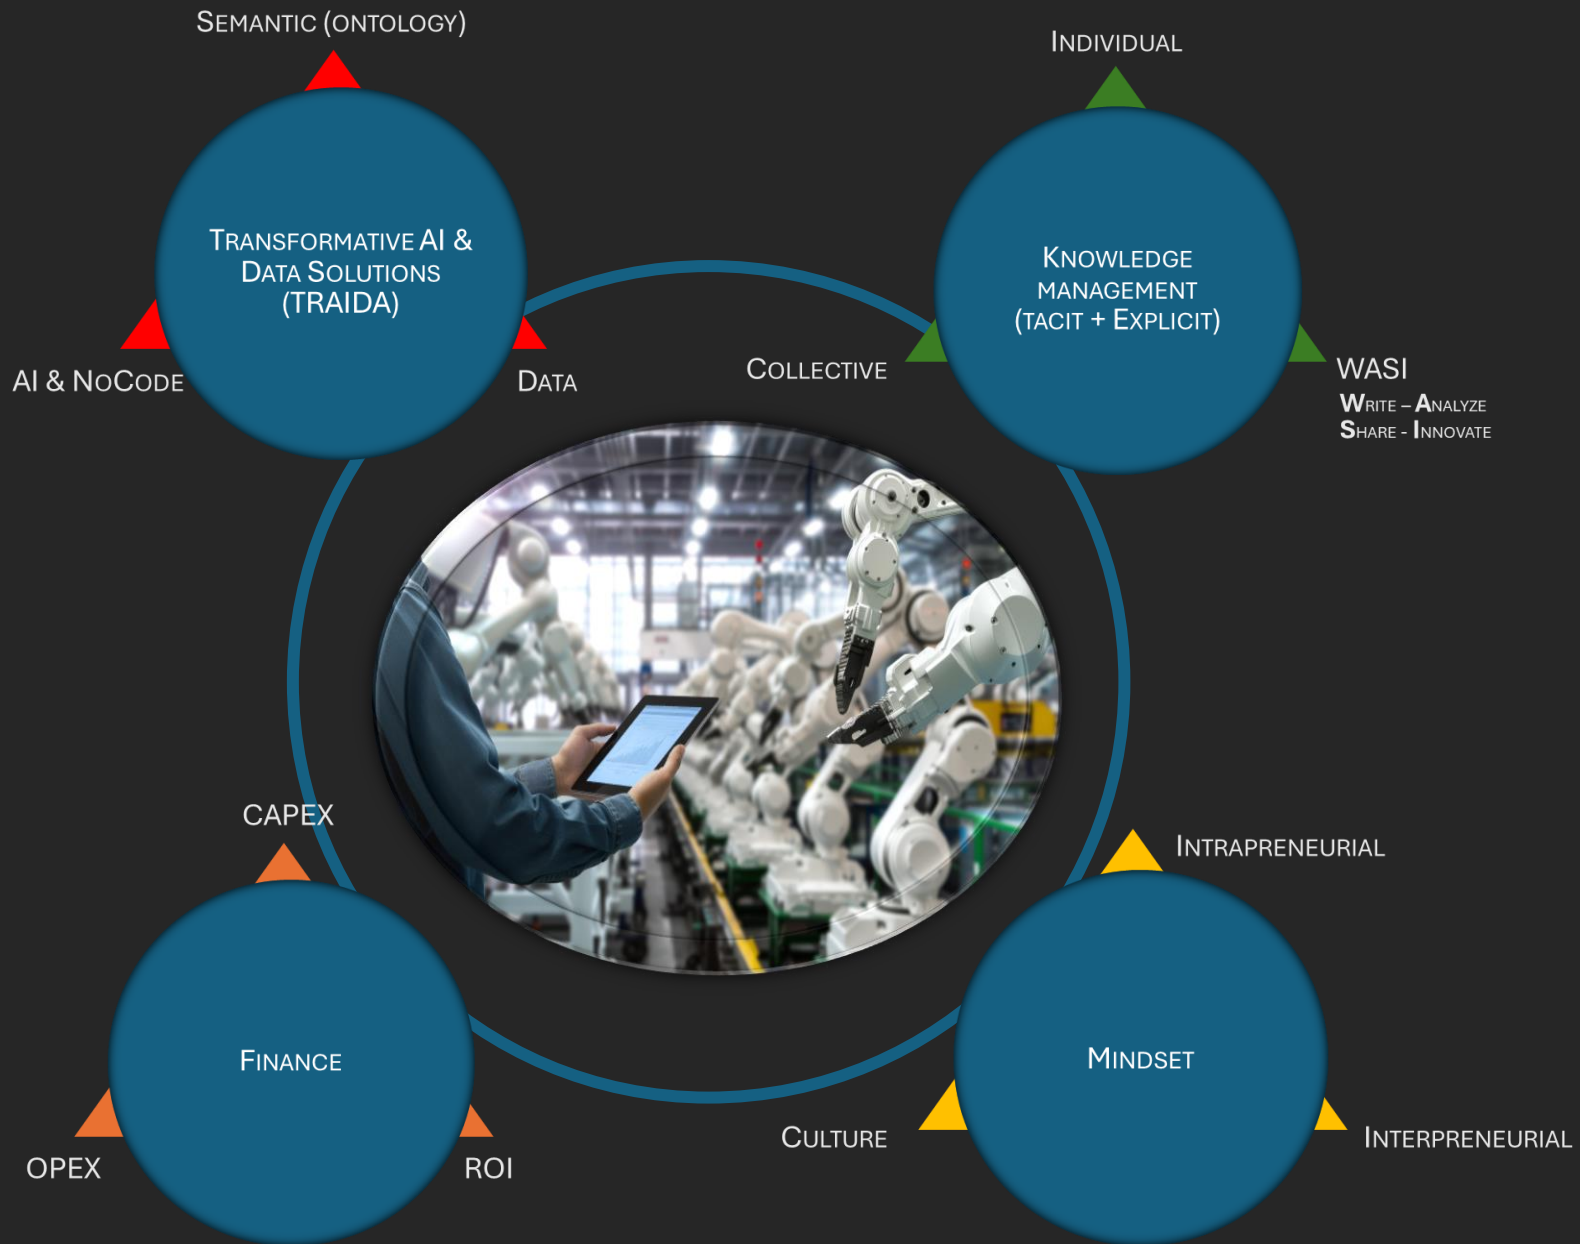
Semantic (Ontology)

Transformative AI & Data Solutions (TRAIDA)

AI & NoCode

Data

Individual

Knowledge management (Tacit + Explicit)

Collective

WASI

Write – Analyze
Share - Innovate

CAPEX

Finance

OPEX

ROI

Intrapreneurial

Mindset

Culture

Interpreneurial